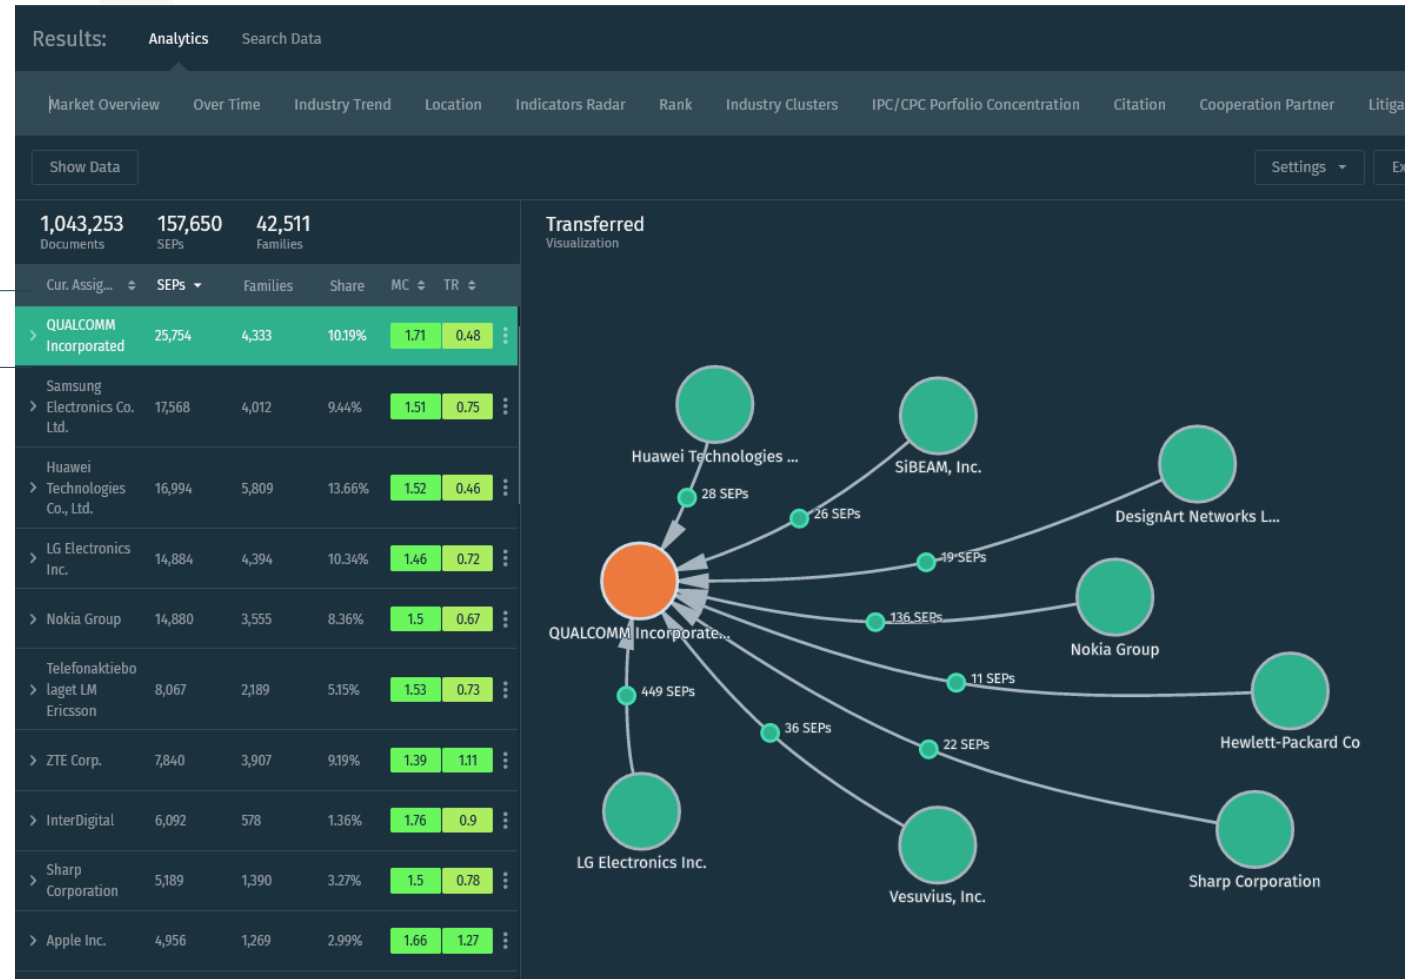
Results: Analytics Search Data

Market Overview Over Time Industry Trend Location Indicators Radar Rank Industry Clusters IPC/CPC Porfolio Concentration Citation Cooperation Partner Litiga

Show Data

Settings Ex

1,043,253 Documents 157,650 SEPs 42,511 Families

| Cur. Assig... | SEPs | Families | Share | MC | TR |
|---|---|---|---|---|---|
| QUALCOMM Incorporated | 25,754 | 4,333 | 10.19% | 1.71 | 0.48 |
| Samsung Electronics Co. Ltd. | 17,568 | 4,012 | 9.44% | 1.51 | 0.75 |
| Huawei Technologies Co., Ltd. | 16,994 | 5,809 | 13.66% | 1.52 | 0.46 |
| LG Electronics Inc. | 14,884 | 4,394 | 10.34% | 1.46 | 0.72 |
| Nokia Group | 14,880 | 3,555 | 8.36% | 1.5 | 0.67 |
| Telefonaktiebolaget LM Ericsson | 8,067 | 2,189 | 5.15% | 1.53 | 0.73 |
| ZTE Corp. | 7,840 | 3,907 | 9.19% | 1.39 | 1.11 |
| InterDigital | 6,092 | 578 | 1.36% | 1.76 | 0.9 |
| Sharp Corporation | 5,189 | 1,390 | 3.27% | 1.5 | 0.78 |
| Apple Inc. | 4,956 | 1,269 | 2.99% | 1.66 | 1.27 |

Transferred
Visualization

Huawei Technologies ...
28 SEPs
SiBEAM, Inc.
26 SEPs
DesignArt Networks L...
19 SEPs
QUALCOMM Incorporate...
136 SEPs
Nokia Group
11 SEPs
449 SEPs
Hewlett-Packard Co
36 SEPs
22 SEPs
LG Electronics Inc.
Vesuvius, Inc.
Sharp Corporation